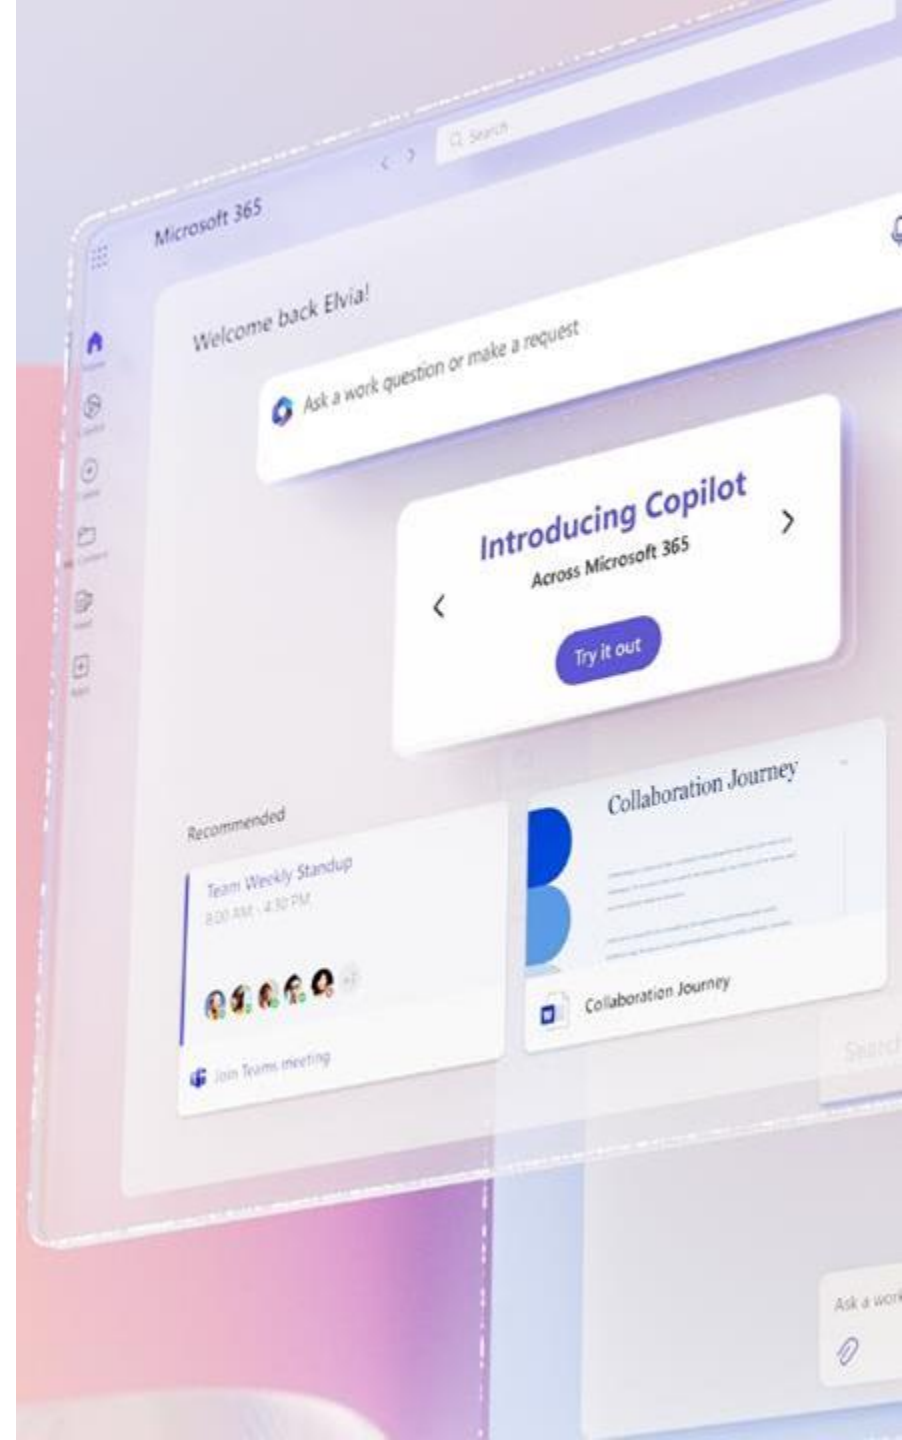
Search

Microsoft 365

Welcome back Elvia!

Ask a work question or make a request

Introducing Copilot

Across Microsoft 365

Try it out

Recommended

Team Weekly Standup

8:00 AM - 4:30 PM

Join Teams meeting

Collaboration Journey

Collaboration Journey

Search

Ask a work